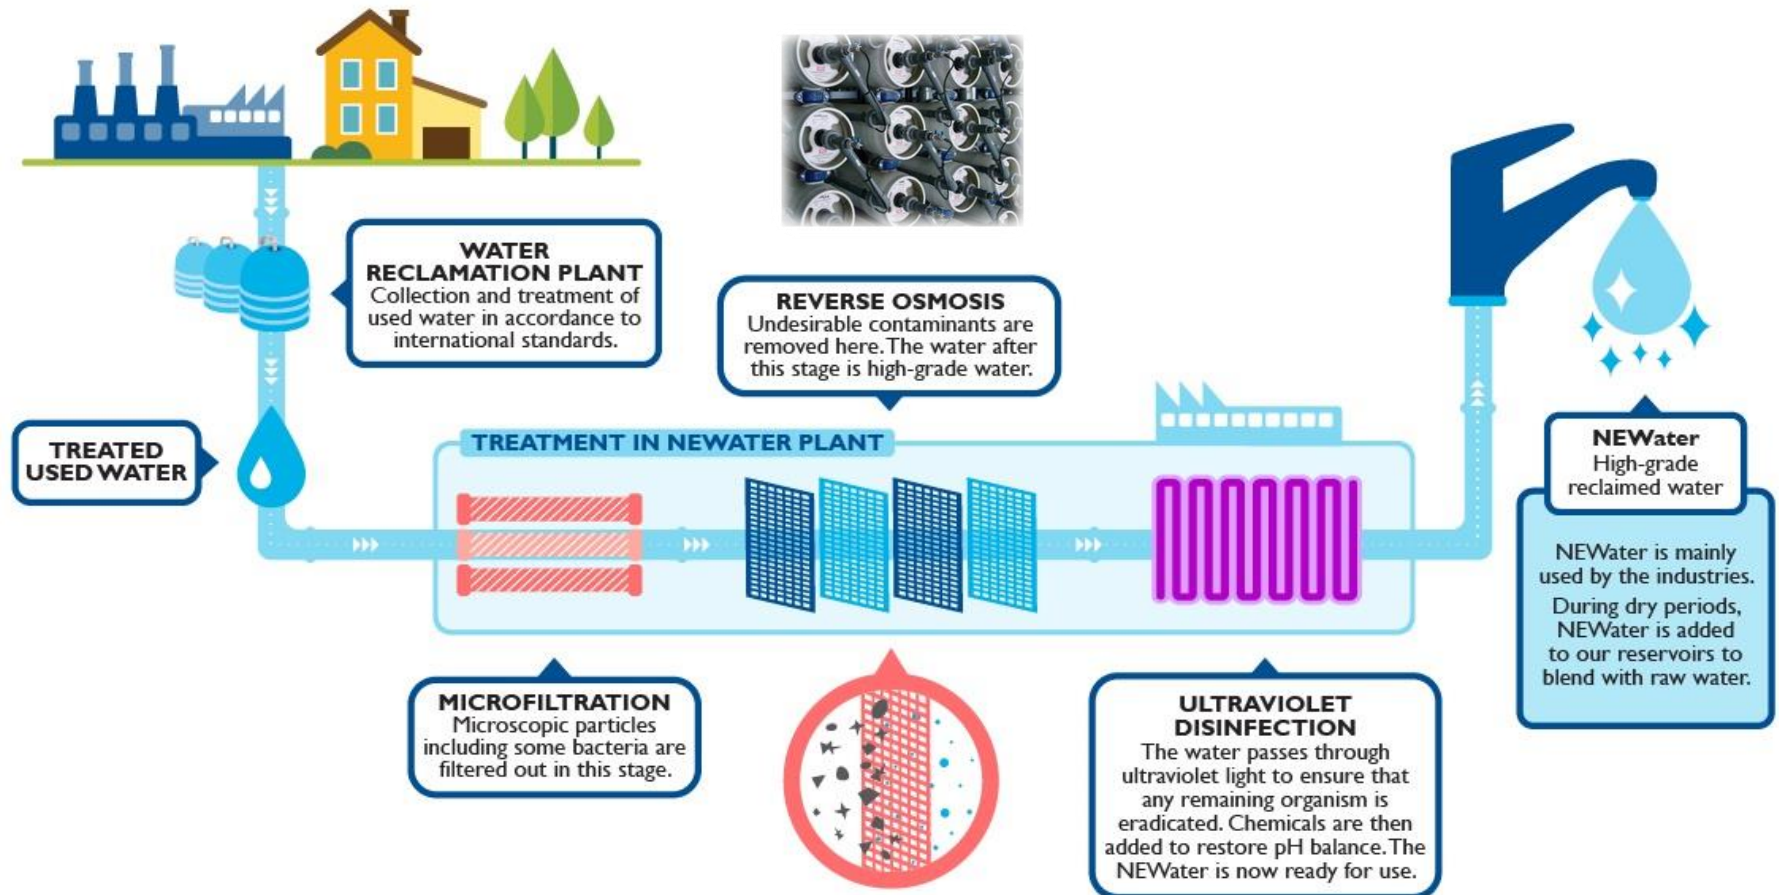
WATER RECLAMATION PLANT
Collection and treatment of used water in accordance to international standards.

REVERSE OSMOSIS
Undesirable contaminants are removed here. The water after this stage is high-grade water.

TREATED USED WATER

TREATMENT IN NEWATER PLANT

NEWater
High-grade reclaimed water

NEWater is mainly used by the industries.

During dry periods, NEWater is added to our reservoirs to blend with raw water.

MICROFILTRATION
Microscopic particles including some bacteria are filtered out in this stage.

ULTRAVIOLET DISINFECTION
The water passes through ultraviolet light to ensure that any remaining organism is eradicated. Chemicals are then added to restore pH balance. The NEWater is now ready for use.